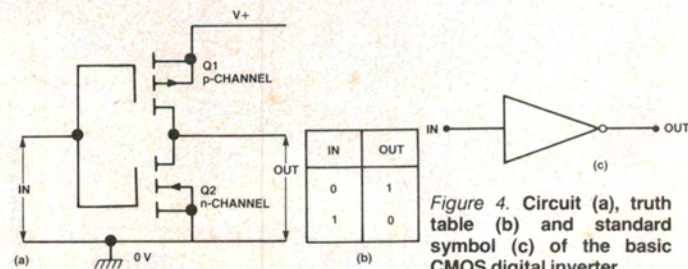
V+

Q1
p-CHANNEL

IN

OUT

Q2
n-CHANNEL

0 V

(a)

| IN | OUT |
|---|---|
| 0 | 1 |
| 1 | 0 |

(b)

IN

OUT

(c)

Figure 4. Circuit (a), truth table (b) and standard symbol (c) of the basic CMOS digital inverter.